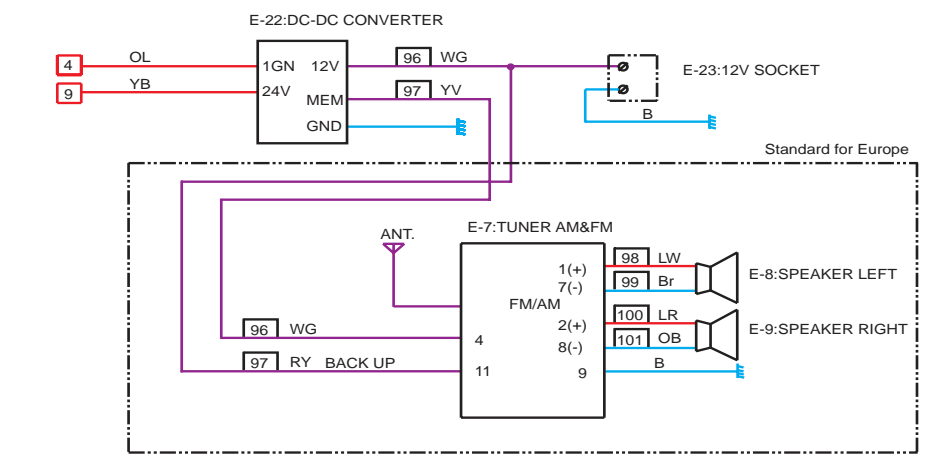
E-22:DC-DC CONVERTER

4 OL 1GN 12V 96 WG

9 YB 24V MEM 97 YV

GND

E-23:12V SOCKET

B

Standard for Europe

ANT.

E-7:TUNER AM&FM

1(+) 98 LW
7(-) 99 Br

E-8:SPEAKER LEFT

FM/AM

2(+) 100 LR
8(-) 101 OB

E-9:SPEAKER RIGHT

96 WG 4

97 RY BACK UP 11

9 B